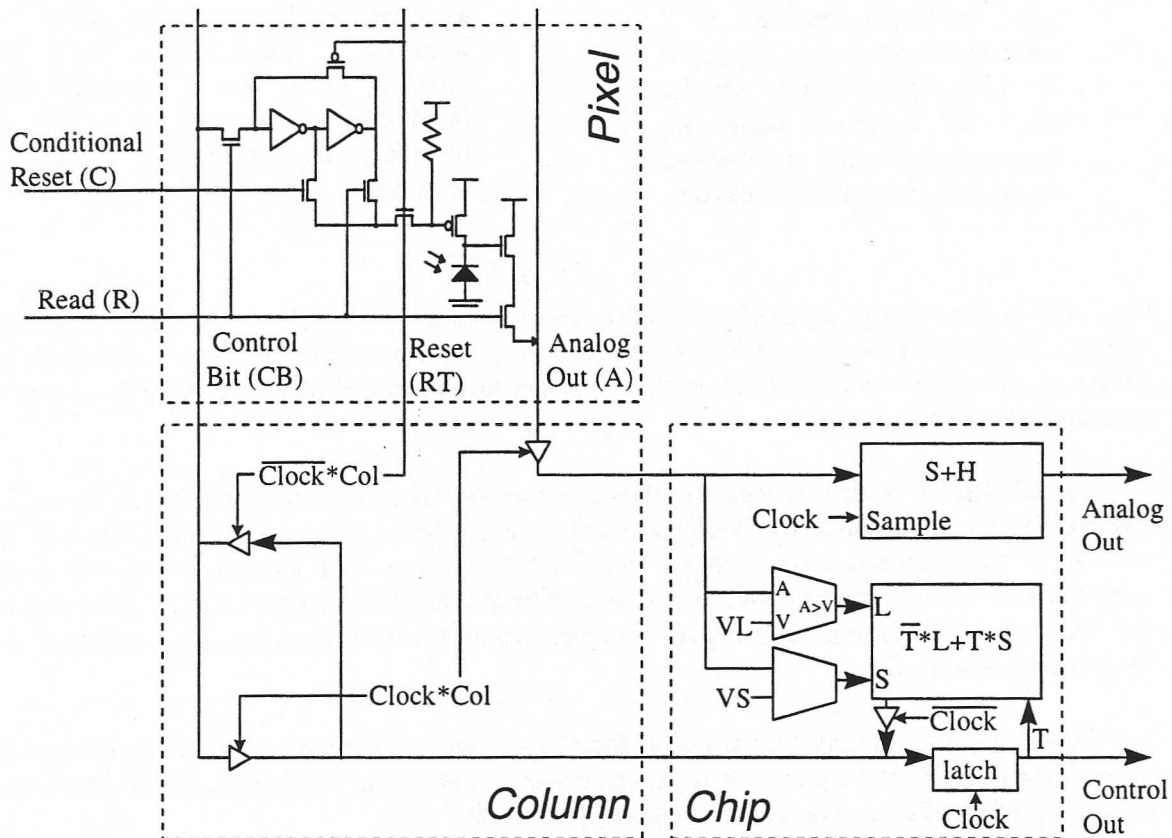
Pixel

Conditional Reset (C)

Read (R)

Control Bit (CB)

Reset (RT)

Analog Out (A)

$\overline{\text{Clock}}$*Col

Clock*Col

Column

Chip

S+H

Clock → Sample

Analog Out

A

V

A>V

VL

L

$\overline{\text{T}}$*L+T*S

VS

S

$\overline{\text{Clock}}$

T

latch

Clock

Control Out